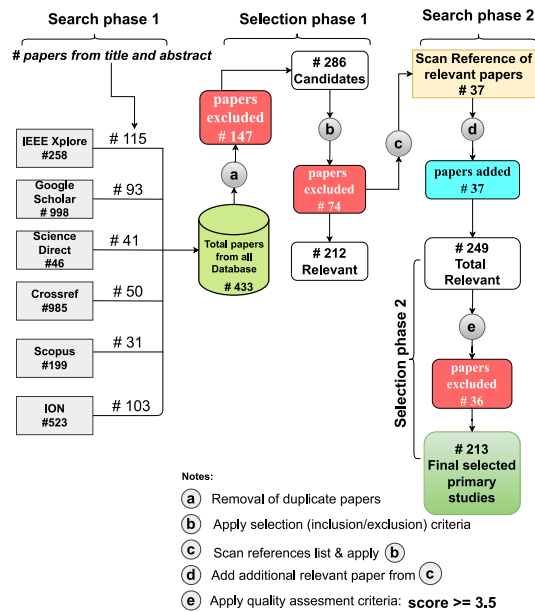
Search phase 1

Selection phase 1

Search phase 2

# papers from title and abstract

IEEE Xplore #258

# 115

Google Scholar # 998

# 93

Science Direct #46

# 41

Crossref #985

# 50

Scopus #199

# 31

ION #523

# 103

papers excluded # 147

a

Total papers from all Database # 433

# 286 Candidates

b

papers excluded # 74

# 212 Relevant

c

Scan Reference of relevant papers # 37

d

papers added # 37

# 249 Total Relevant

Selection phase 2

e

papers excluded # 36

# 213 Final selected primary studies

Notes:

a Removal of duplicate papers

b Apply selection (inclusion/exclusion) criteria

c Scan references list & apply b

d Add additional relevant paper from c

e Apply quality assesment criteria: score >= 3.5